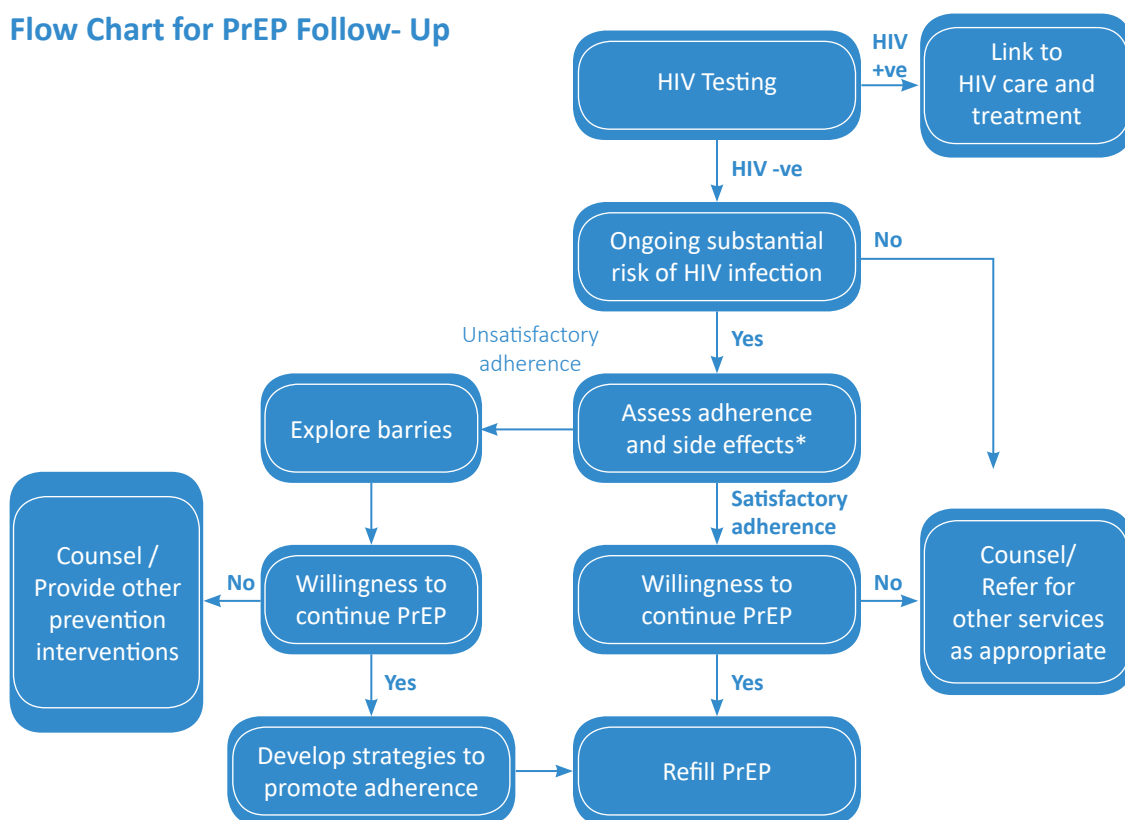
Flow Chart for PrEP Follow- Up

HIV Testing

HIV +ve

Link to HIV care and treatment

HIV -ve

Ongoing substantial risk of HIV infection

No

Yes

Unsatisfactory adherence

Assess adherence and side effects*

Explore barries

Satisfactory adherence

Counsel / Provide other prevention interventions

No

Willingness to continue PrEP

Willingness to continue PrEP

No

Counsel/ Refer for other services as appropriate

Yes

Yes

Develop strategies to promote adherence

Refill PrEP